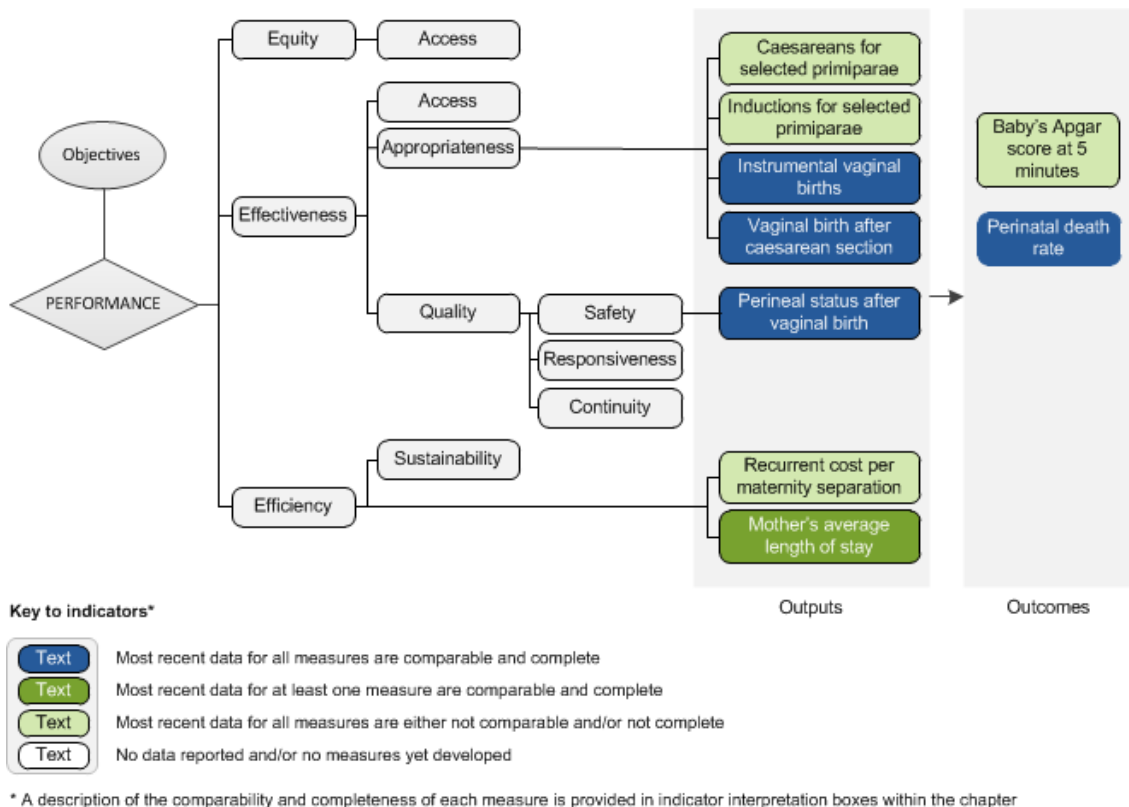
Objectives

PERFORMANCE

Equity

Access

Effectiveness

Access

Appropriateness

Quality

Safety

Responsiveness

Continuity

Efficiency

Sustainability

Caesareans for selected primiparae

Inductions for selected primiparae

Instrumental vaginal births

Vaginal birth after caesarean section

Perineal status after vaginal birth

Recurrent cost per maternity separation

Mother's average length of stay

Baby's Apgar score at 5 minutes

Perinatal death rate

Outputs

Outcomes

Key to indicators*

| | |
|---|---|
| Text | Most recent data for all measures are comparable and complete |
| Text | Most recent data for at least one measure are comparable and complete |
| Text | Most recent data for all measures are either not comparable and/or not complete |
| Text | No data reported and/or no measures yet developed |

* A description of the comparability and completeness of each measure is provided in indicator interpretation boxes within the chapter